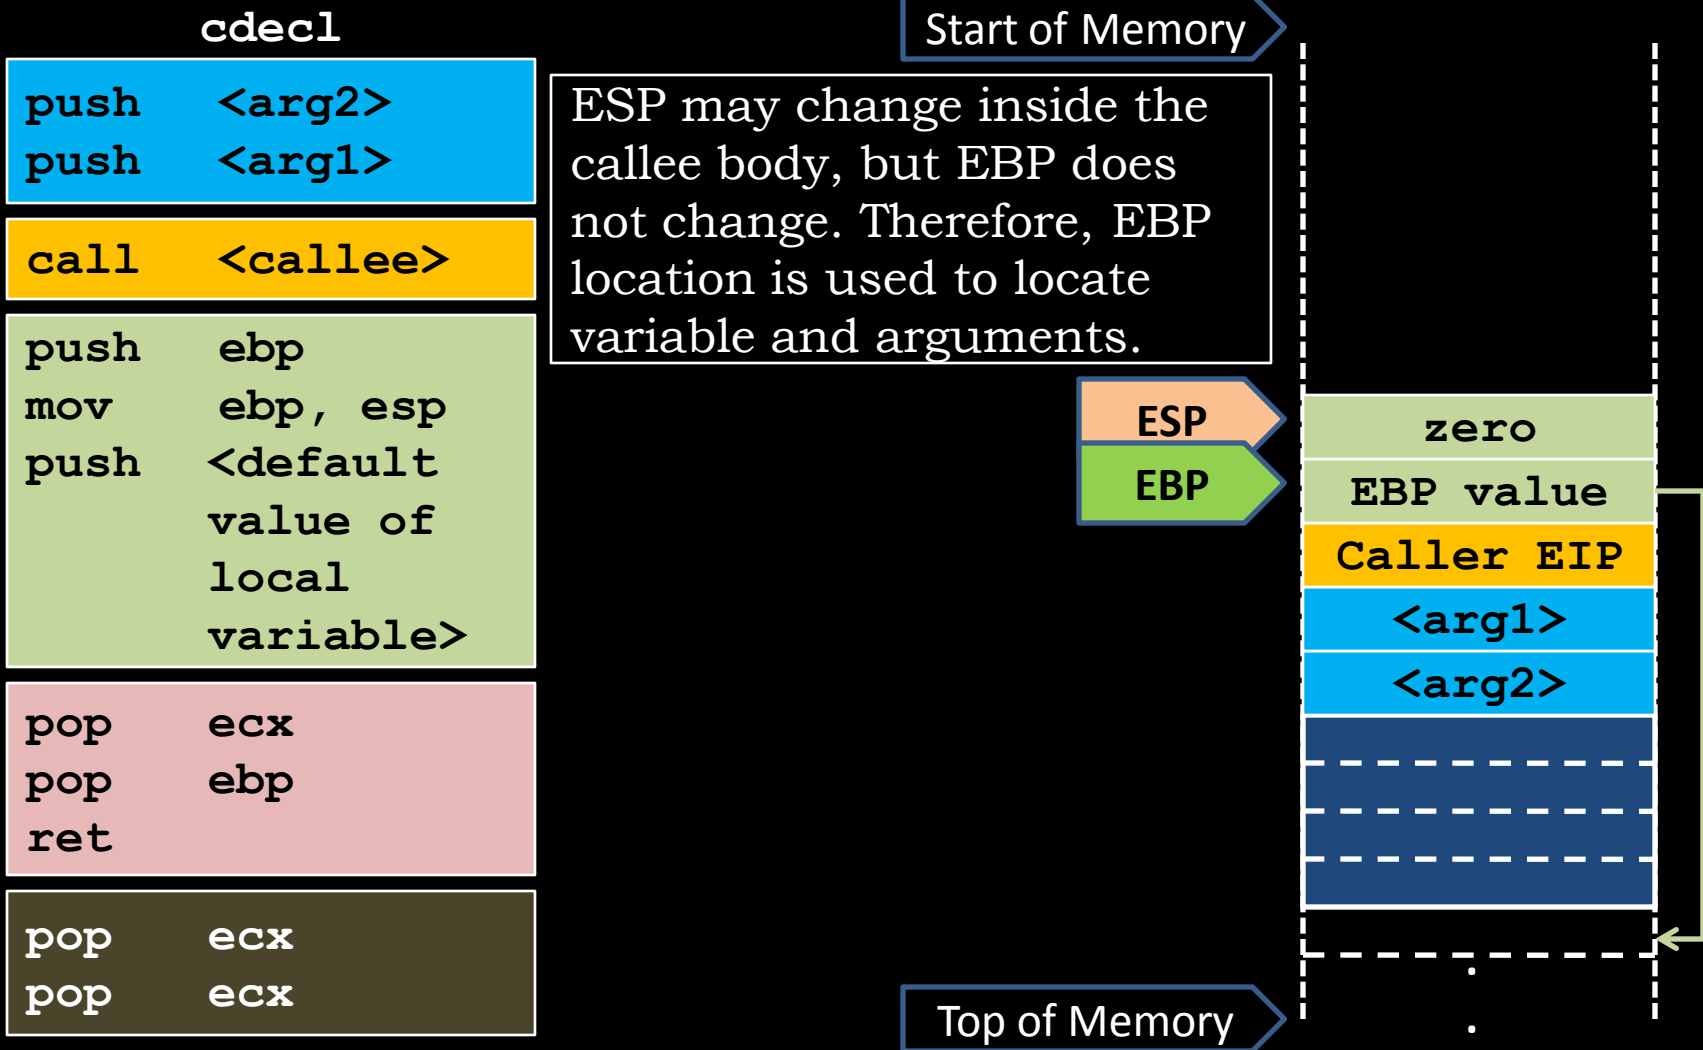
cdecl

push <arg2>
push <arg1>

call <callee>

push ebp
mov ebp, esp
push <default value of local variable>

pop ecx
pop ebp
ret

pop ecx
pop ecx

Start of Memory

ESP may change inside the callee body, but EBP does not change. Therefore, EBP location is used to locate variable and arguments.

ESP

EBP

zero
EBP value
Caller EIP
<arg1>
<arg2>

Top of Memory